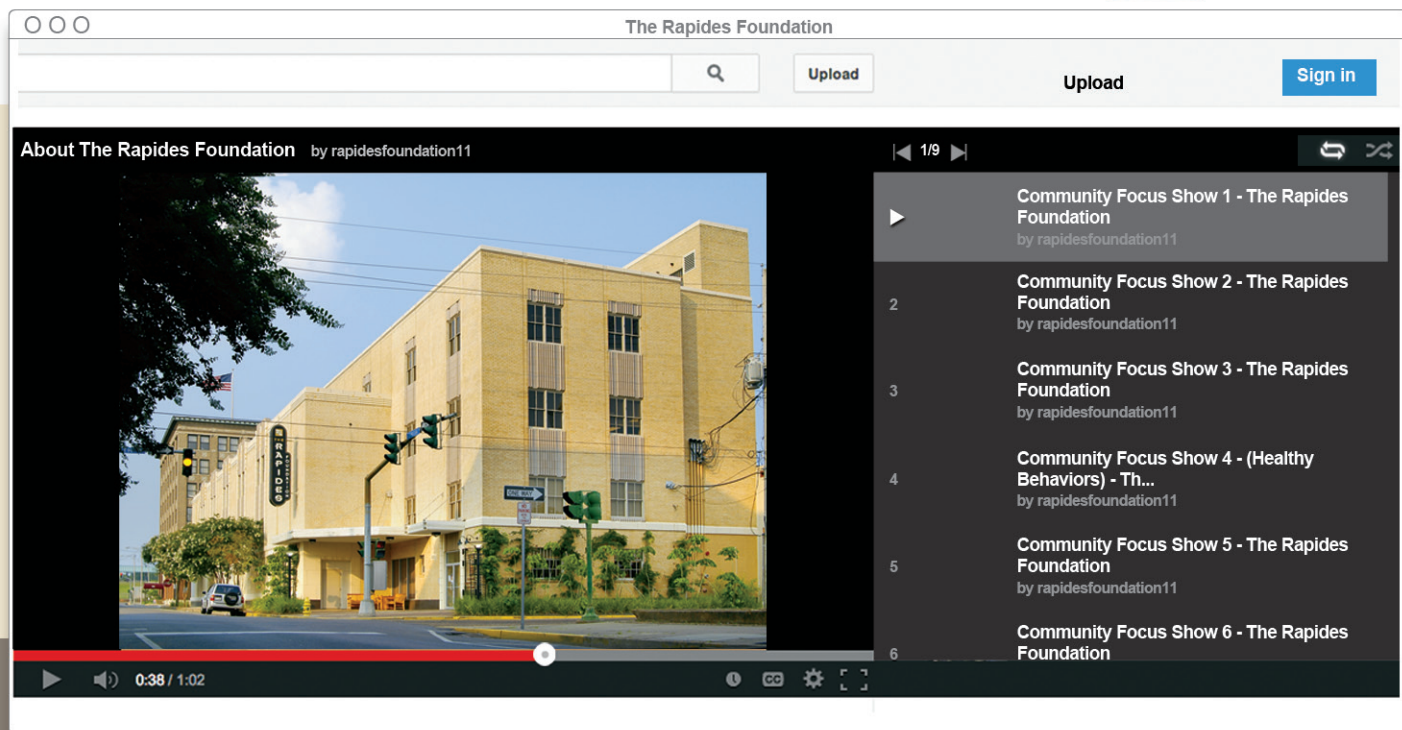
The Rapides Foundation

Upload

Upload

Sign in

About The Rapides Foundation by rapidesfoundation11

1/9

Community Focus Show 1 - The Rapides Foundation
by rapidesfoundation11

2
Community Focus Show 2 - The Rapides Foundation
by rapidesfoundation11

3
Community Focus Show 3 - The Rapides Foundation
by rapidesfoundation11

4
Community Focus Show 4 - (Healthy Behaviors) - Th...
by rapidesfoundation11

5
Community Focus Show 5 - The Rapides Foundation
by rapidesfoundation11

6
Community Focus Show 6 - The Rapides Foundation

RAPIDES

ONE WAY

0:38 / 1:02